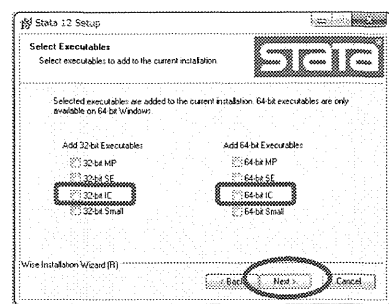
Stata 12 Setup

Select Executables
Select executables to add to the current installation.

stata

Selected executables are added to the current installation. 64-bit executables are only available on 64 bit Windows.

Add 32-bit Executables
32-bit MP
32-bit SE
32-bit IC
32-bit Small

Add 64-bit Executables
64-bit MP
64-bit SE
64-bit IC
64-bit Small

Wise Installation Wizard (R)

< Back
Next >
Cancel